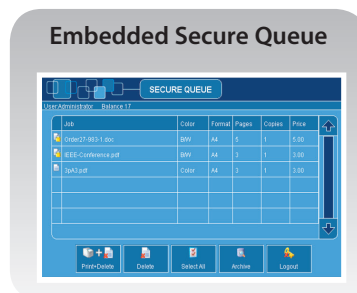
Embedded Secure Queue

SECURE QUEUE

User:Administrator Balance 17

| Job | Color | Format | Pages | Copies | Price |
|---|---|---|---|---|---|
| Order27-993-1.doc | B/W | A4 | 5 | 1 | 5.00 |
| IEEE-Conference.pdf | B/W | A4 | 3 | 1 | 3.00 |
| 3pA3.pdf | Color | A4 | 3 | 1 | 3.00 |
| | | | | | |
| | | | | | |
| | | | | | |

Print+Delete Delete Select All Archive Logout